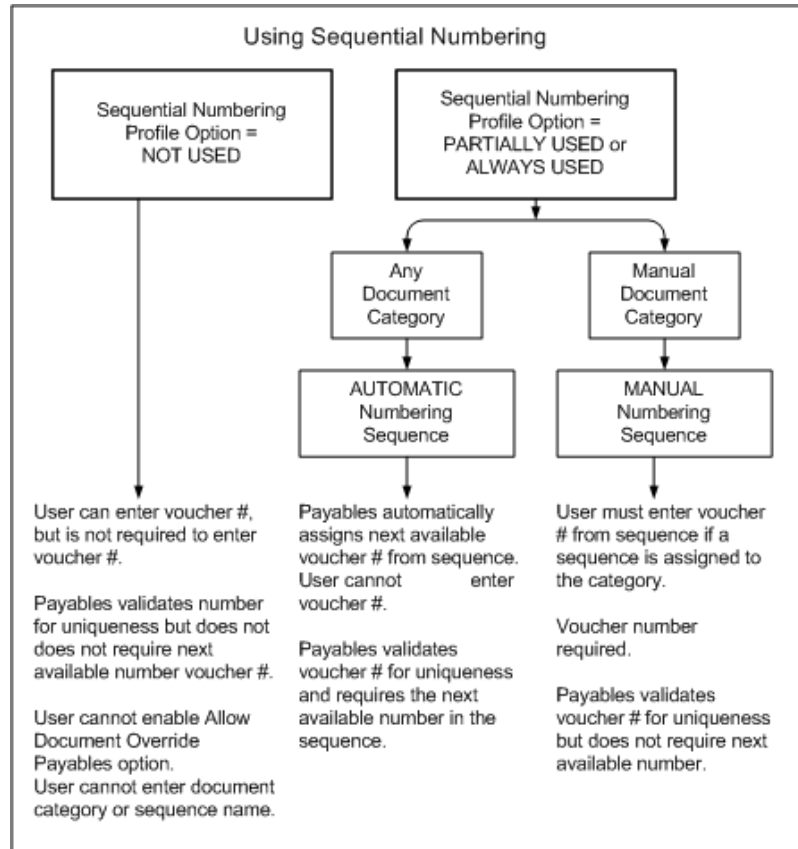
Using Sequential Numbering

Sequential Numbering Profile Option = NOT USED

Sequential Numbering Profile Option = PARTIALLY USED or ALWAYS USED

Any Document Category

AUTOMATIC Numbering Sequence

Manual Document Category

MANUAL Numbering Sequence

User can enter voucher #, but is not required to enter voucher #.

Payables validates number for uniqueness but does not does not require next available number voucher #.

User cannot enable Allow Document Override Payables option.
User cannot enter document category or sequence name.

Payables automatically assigns next available voucher # from sequence. User cannot enter voucher #.

Payables validates voucher # for uniqueness and requires the next available number in the sequence.

User must enter voucher # from sequence if a sequence is assigned to the category.

Voucher number required.

Payables validates voucher # for uniqueness but does not require next available number.